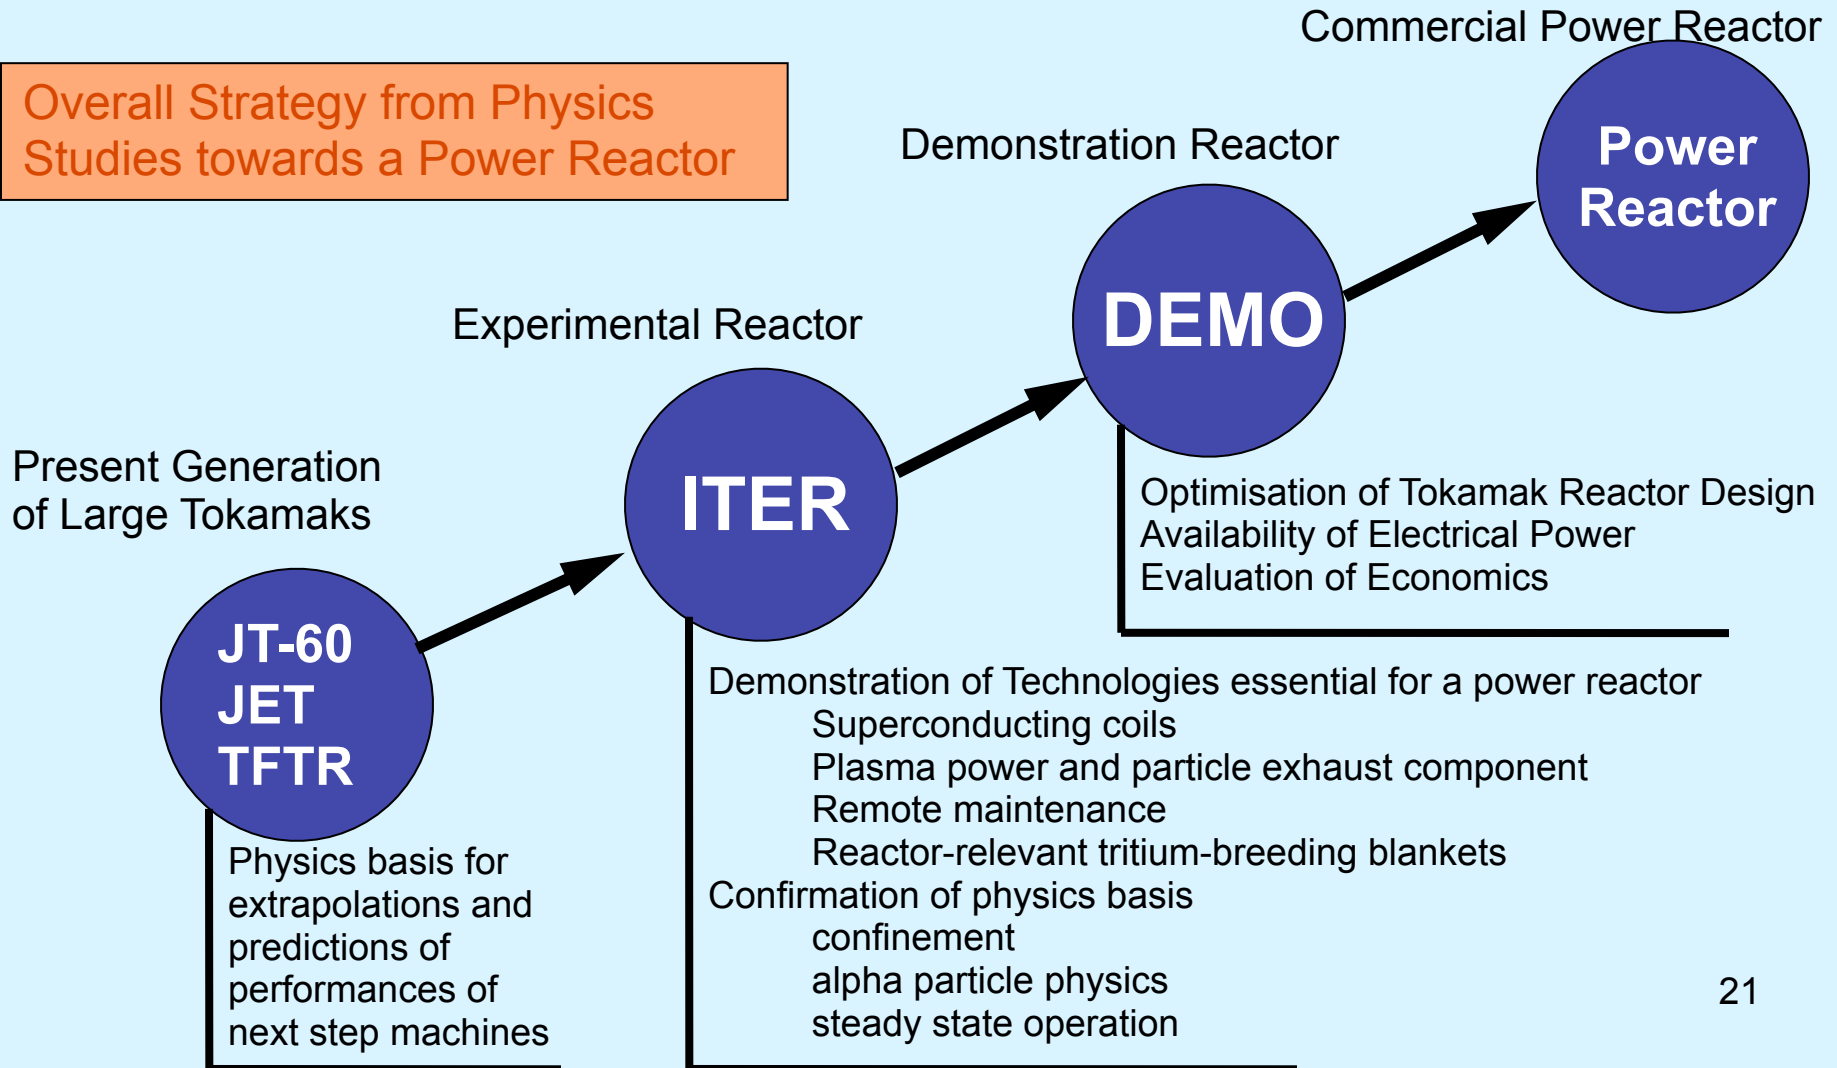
Overall Strategy from Physics Studies towards a Power Reactor

Commercial Power Reactor

Power Reactor

Demonstration Reactor

DEMO

Experimental Reactor

ITER

Present Generation of Large Tokamaks

JT-60
JET
TFTR

Optimisation of Tokamak Reactor Design
Availability of Electrical Power
Evaluation of Economics

Demonstration of Technologies essential for a power reactor
Superconducting coils
Plasma power and particle exhaust component
Remote maintenance
Reactor-relevant tritium-breeding blankets
Confirmation of physics basis
confinement
alpha particle physics
steady state operation

Physics basis for extrapolations and predictions of performances of next step machines

21